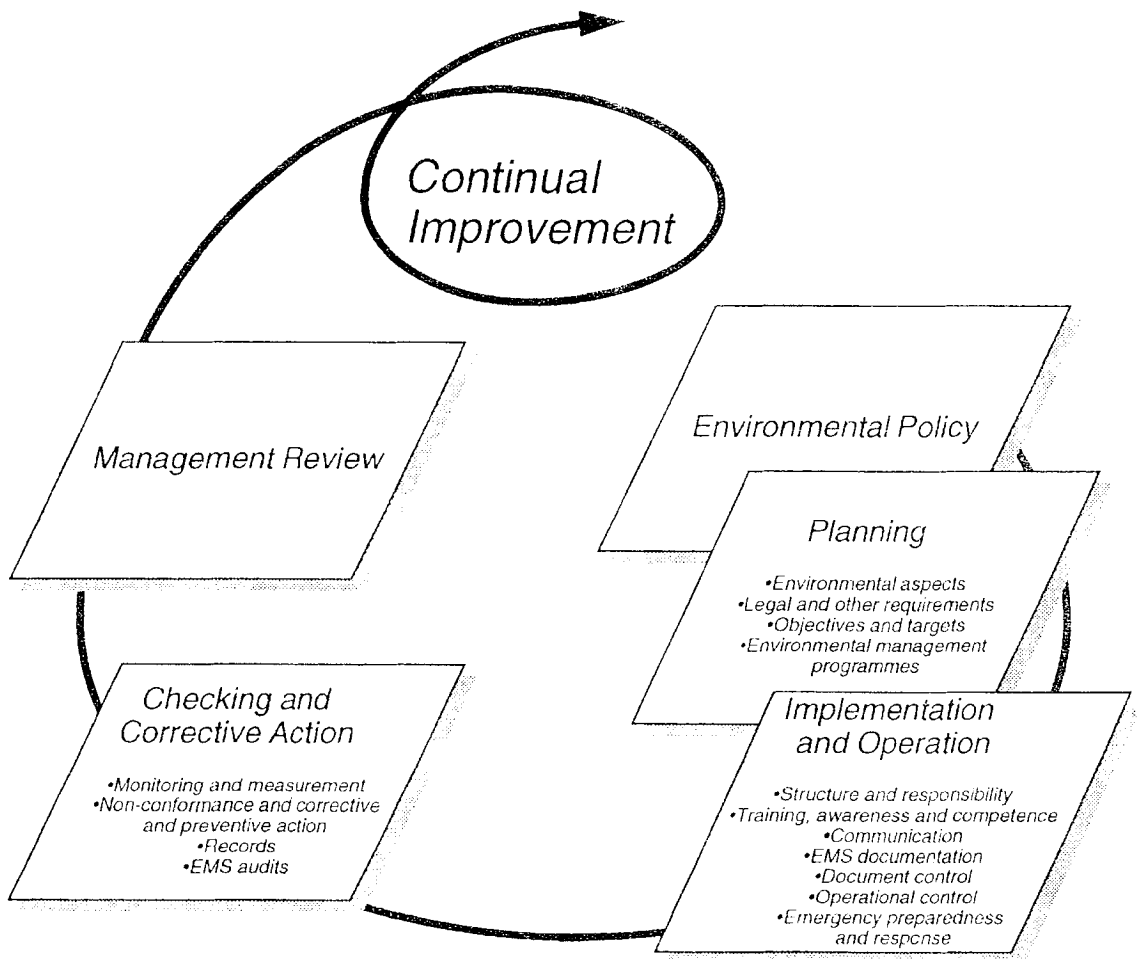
Continual Improvement

Environmental Policy

Planning

•Environmental aspects
•Legal and other requirements
•Objectives and targets
•Environmental management programmes

Implementation and Operation

•Structure and responsibility
•Training, awareness and competence
•Communication
•EMS documentation
•Document control
•Operational control
•Emergency preparedness and response

Checking and Corrective Action

•Monitoring and measurement
•Non-conformance and corrective and preventive action
•Records
•EMS audits

Management Review